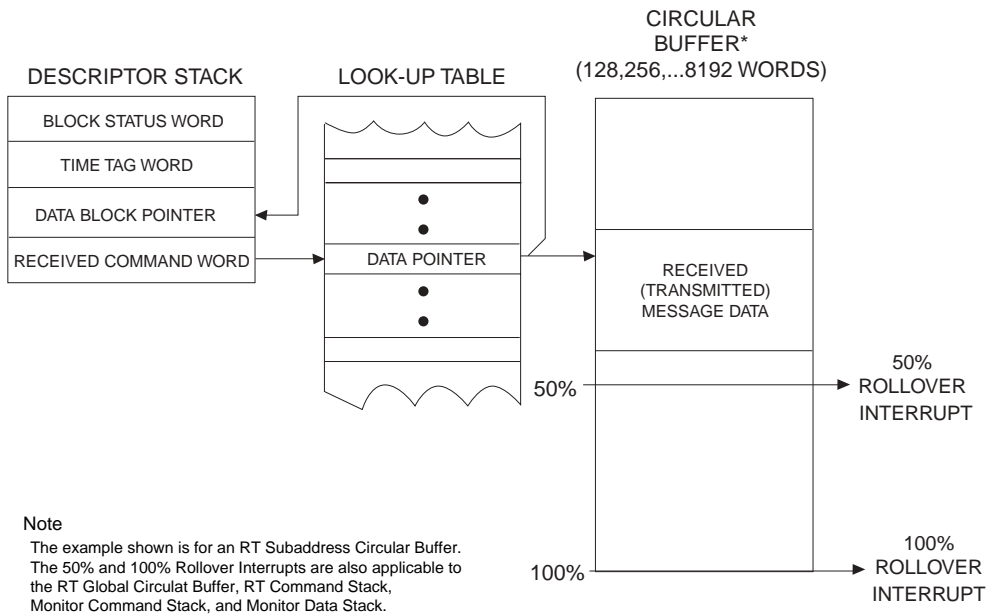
CIRCULAR BUFFER*
(128,256,...8192 WORDS)

DESCRIPTOR STACK

LOOK-UP TABLE

BLOCK STATUS WORD

TIME TAG WORD

DATA BLOCK POINTER

RECEIVED COMMAND WORD

DATA POINTER

RECEIVED (TRANSMITTED) MESSAGE DATA

50%

50% ROLLOVER INTERRUPT

Note
The example shown is for an RT Subaddress Circular Buffer. The 50% and 100% Rollover Interrupts are also applicable to the RT Global Circulat Buffer, RT Command Stack, Monitor Command Stack, and Monitor Data Stack.

100%

100% ROLLOVER INTERRUPT